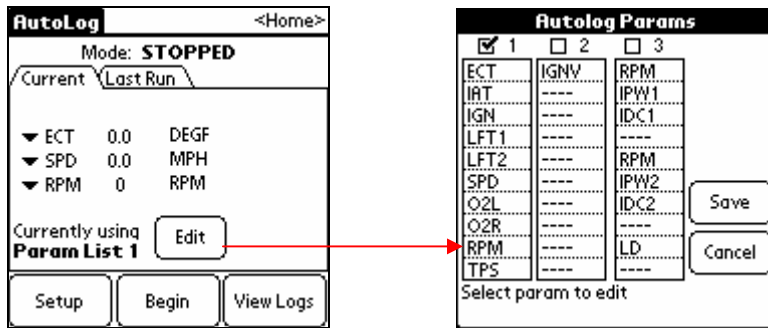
AutoLog <Home>

Mode: STOPPED

Current Last Run

▼ ECT 0.0 DEGF
▼ SPD 0.0 MPH
▼ RPM 0 RPM

Currently using **Param List 1**

Edit

Setup Begin View Logs

Autolog Params

☑ 1 ☐ 2 ☐ 3

| 1 | 2 | 3 |
|---|---|---|
| ECT | IGNV | RPM |
| IAT | ---- | IPW1 |
| IGN | ---- | IDC1 |
| LFT1 | ---- | ---- |
| LFT2 | ---- | RPM |
| SPD | ---- | IPW2 |
| O2L | ---- | IDC2 |
| O2R | ---- | ---- |
| RPM | ---- | LD |
| TPS | ---- | ---- |

Save

Cancel

Select param to edit